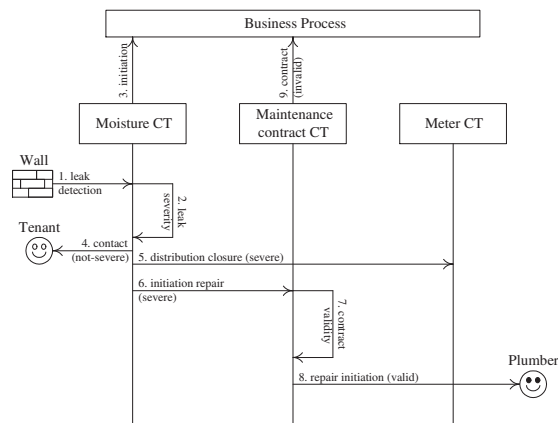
Business Process

3. initiation

9. contract (invalid)

Moisture CT

Maintenance contract CT

Meter CT

Wall

1. leak detection

2. leak severity

Tenant

4. contact (not-severe)

5. distribution closure (severe)

6. initiation repair (severe)

7. contract validity

8. repair initiation (valid)

Plumber